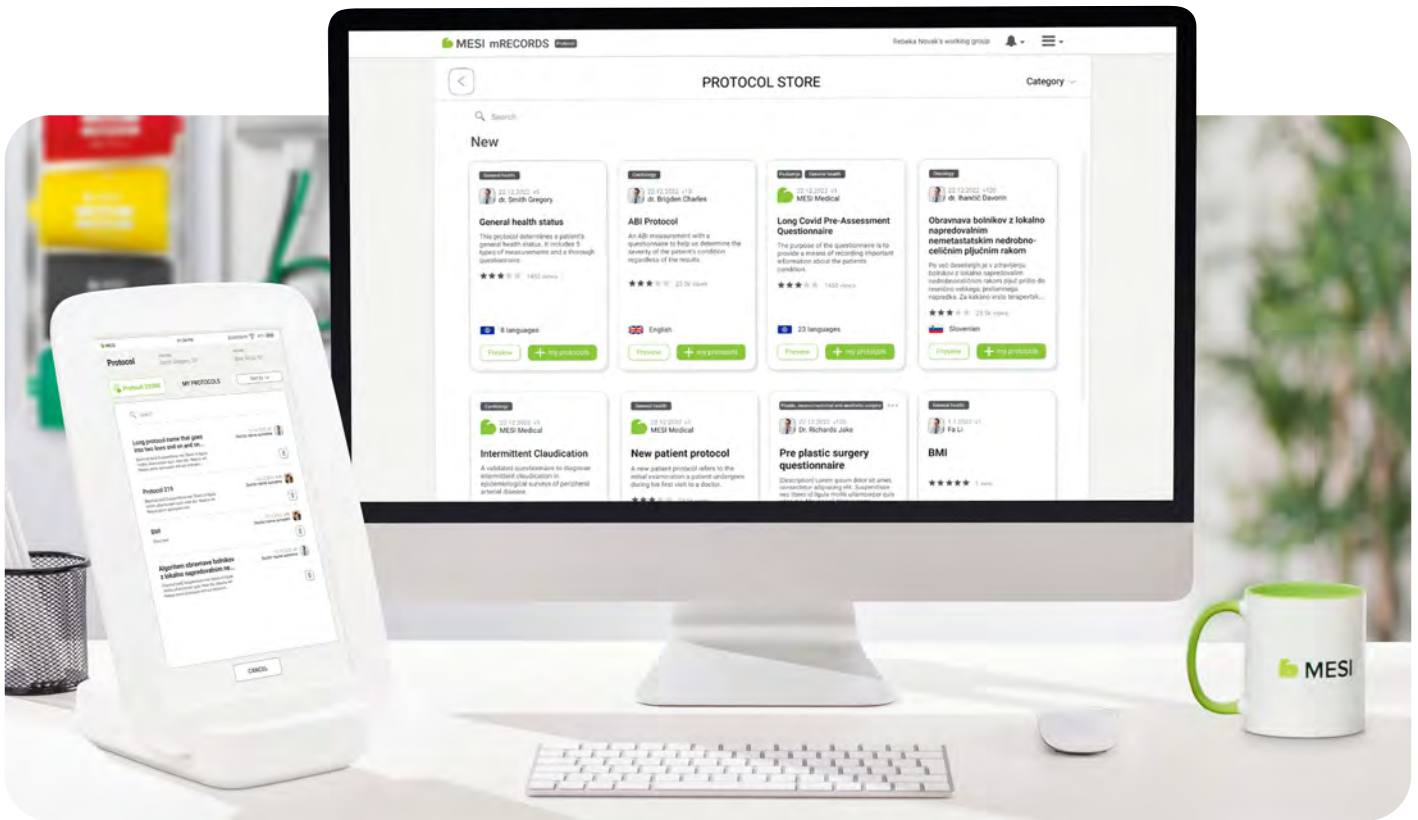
MESI mRECORDS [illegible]

Rebeka Novak's working group

PROTOCOL STORE

Category

Search

New

General health
22.12.2022 v5
dr. Smith Gregory
General health status
This protocol determines a patient's general health status. It includes 5 types of measurements and a thorough questionnaire.
1450 views
8 languages
Preview
my protocols

Cardiology
22.12.2022 v13
dr. Brigden Charles
ABI Protocol
An ABI measurement with a questionnaire to help us determine the severity of the patient's condition regardless of the results.
23.5k views
English
Preview
my protocols

Podiatry
General health
22.12.2022 v1
MESI Medical
Long Covid Pre-Assessment Questionnaire
The purpose of the questionnaire is to provide a means of recording important information about the patients condition.
1450 views
23 languages
Preview
my protocols

Oncology
22.12.2022 v120
dr. Ihančič Davorin
Obravnava bolnikov z lokalno napredovalnim nemetastatskim nedrobnoceličnim pljučnim rakom
Po več desetletjih je v zdravljenju bolnikov z lokalno napredovalnim nedrobnoceličnim rakom pljuč prišlo do resnično velikega, prelomnega napredka. Za kakšno vrsto terapevtsk...
23.5k views
Slovenian
Preview
my protocols

Cardiology
22.12.2022 v5
MESI Medical
Intermittent Claudication
A validated questionnaire to diagnose intermittent claudication in epidemiological surveys of peripheral arterial disease.

General health
22.12.2022 v1
MESI Medical
New patient protocol
A new patient protocol refers to the initial examination a patient undergoes during his first visit to a doctor.

Plastic, reconstructive and aesthetic surgery
22.12.2022 v100
Dr. Richards Jake
Pre plastic surgery questionnaire
[Description] Lorem ipsum dolor sit amet, consectetur adipiscing elit. Suspendisse nec libero id ligula mollis ullamcorper quis

General health
6.1.2022 v1
Fa Li
BMI
1 view

MESI
Protocol
PROTOCOL STORE
MY PROTOCOLS
Search
Long protocol name that goes into two lines and on and on...
Protocol 216
Sbil
Algoritem obravnave bolnikov z lokalno napredovalnim ne...
CANCEL

MESI